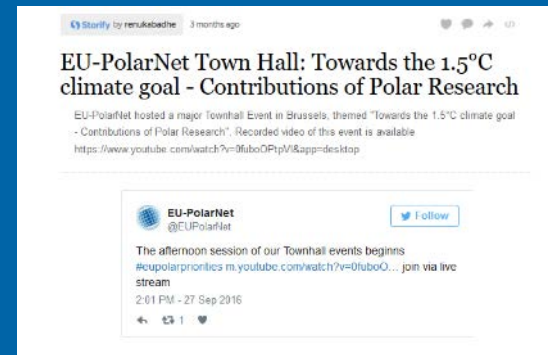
Storify by renukabadhe 3 months ago

EU-PolarNet Town Hall: Towards the 1.5°C climate goal - Contributions of Polar Research

EU-PolarNet hosted a major Townhall Event in Brussels, themed "Towards the 1.5°C climate goal - Contributions of Polar Research". Recorded video of this event is available https://www.youtube.com/watch?v=0fuboOPtpVI&app=desktop

EU-PolarNet
@EUPolarNet

Follow

The afternoon session of our Townhall events beginns #eupolarpriorities m.youtube.com/watch?v=0fuboO... join via live stream

2:01 PM - 27 Sep 2016

1